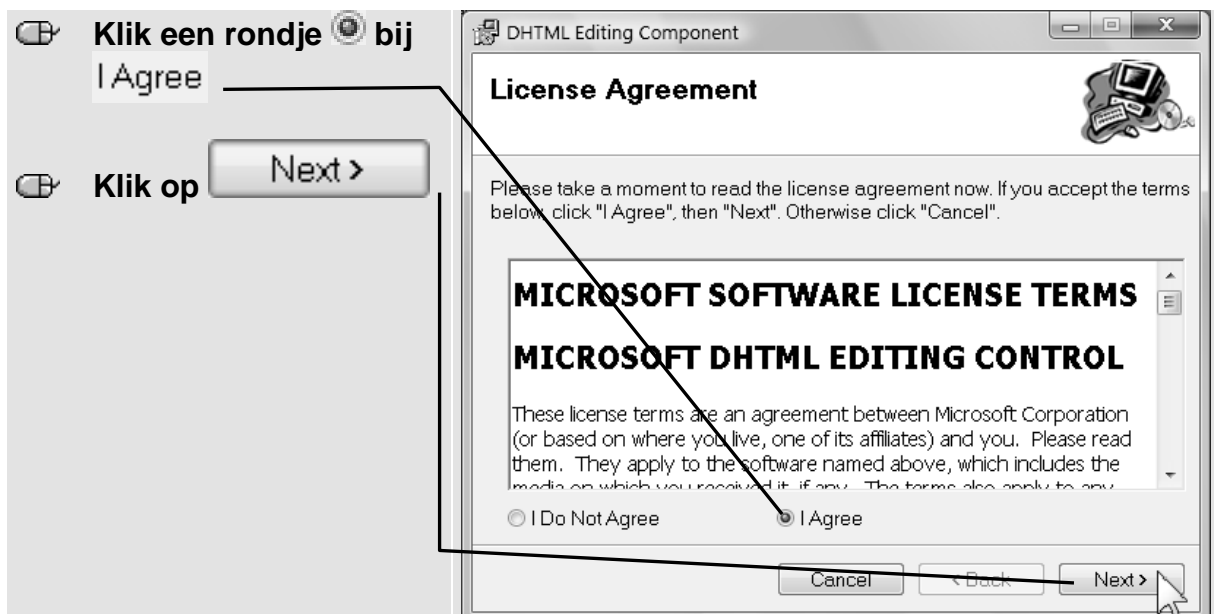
Klik een rondje bij I Agree

Klik op Next >

DHTML Editing Component

License Agreement

Please take a moment to read the license agreement now. If you accept the terms below, click "I Agree", then "Next". Otherwise click "Cancel".

MICROSOFT SOFTWARE LICENSE TERMS

MICROSOFT DHTML EDITING CONTROL

These license terms are an agreement between Microsoft Corporation (or based on where you live, one of its affiliates) and you. Please read them. They apply to the software named above, which includes the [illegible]

I Do Not Agree

I Agree

Cancel

< Back

Next >